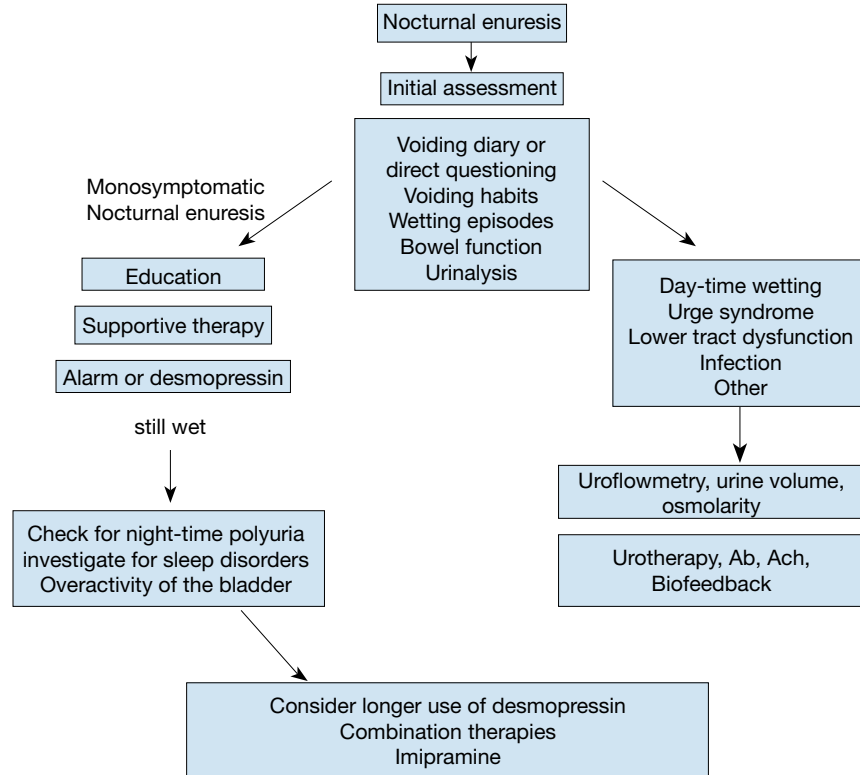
Nocturnal enuresis

Initial assessment

Voiding diary or direct questioning
Voiding habits
Wetting episodes
Bowel function
Urinalysis

Monosymptomatic
Nocturnal enuresis

Education

Supportive therapy

Alarm or desmopressin

still wet

Check for night-time polyuria
investigate for sleep disorders
Overactivity of the bladder

Day-time wetting
Urge syndrome
Lower tract dysfunction
Infection
Other

Uroflowmetry, urine volume, osmolarity

Urotherapy, Ab, Ach, Biofeedback

Consider longer use of desmopressin
Combination therapies
Imipramine